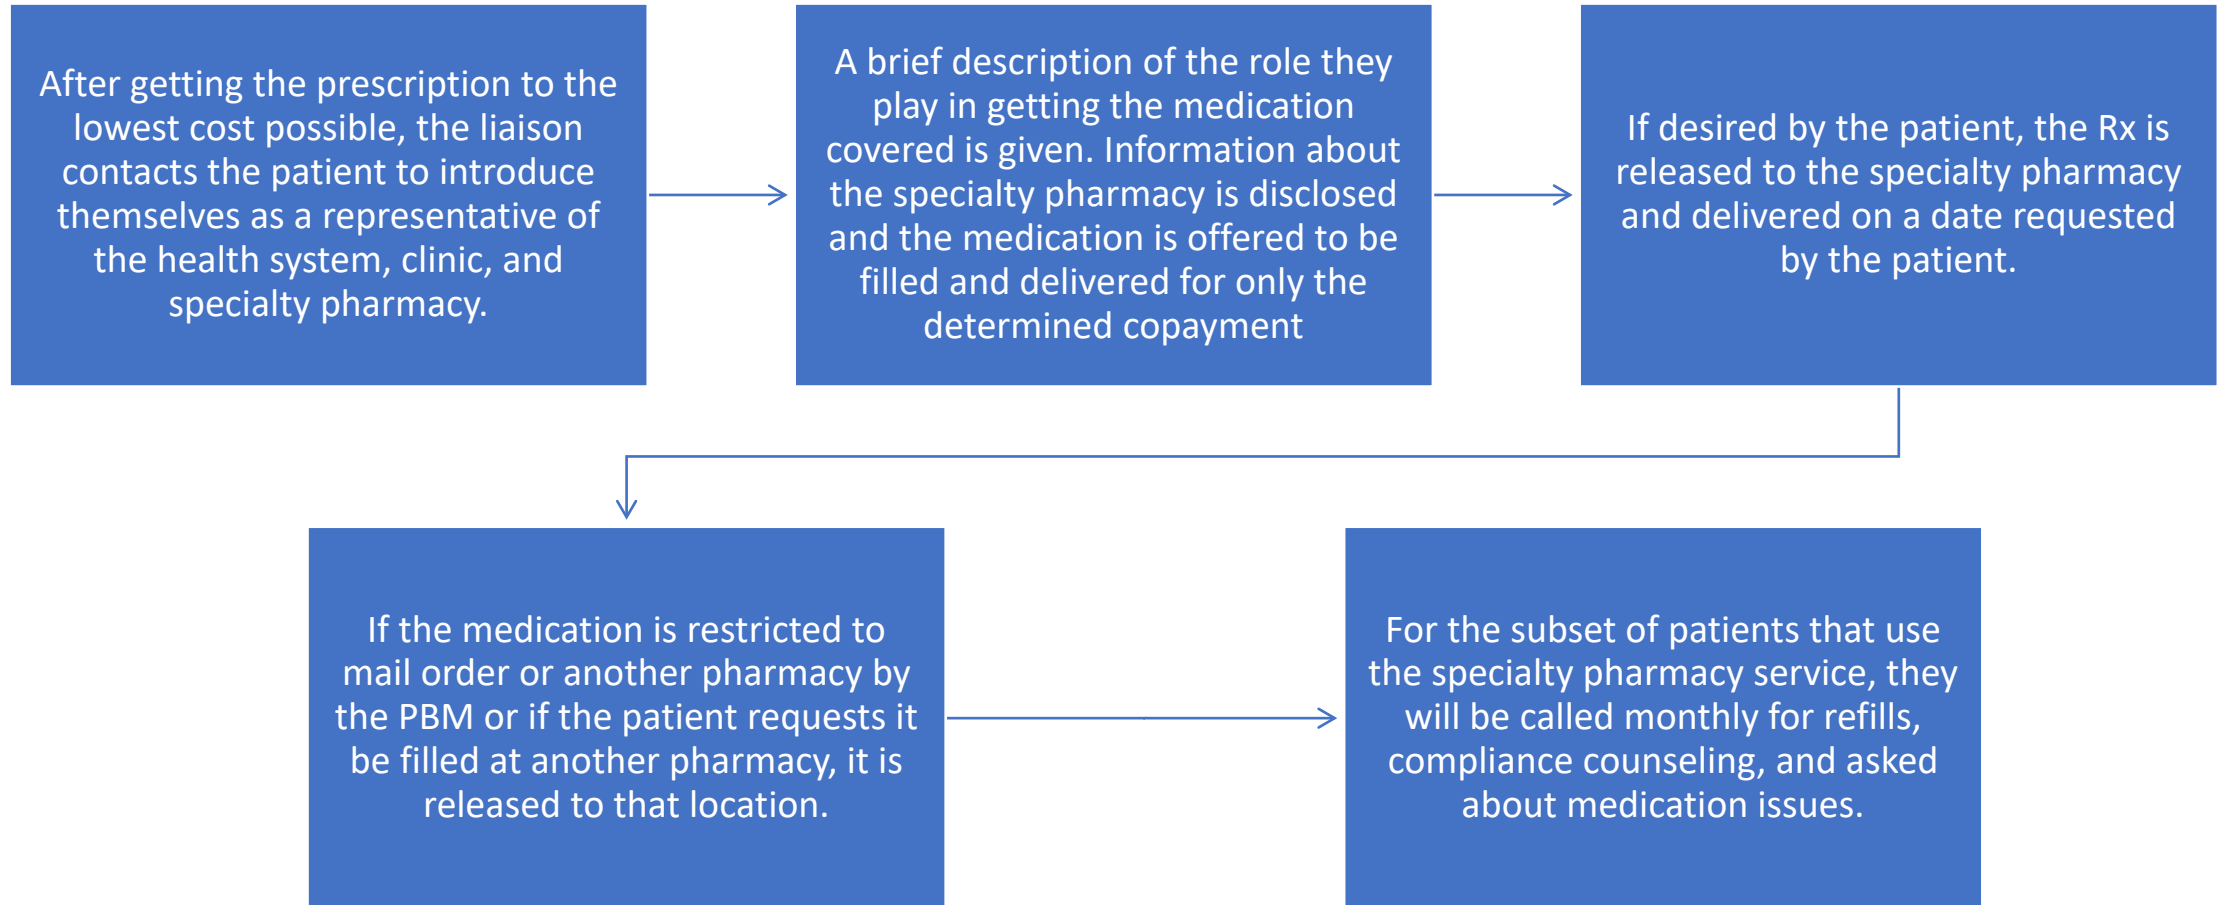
After getting the prescription to the lowest cost possible, the liaison contacts the patient to introduce themselves as a representative of the health system, clinic, and specialty pharmacy.

A brief description of the role they play in getting the medication covered is given. Information about the specialty pharmacy is disclosed and the medication is offered to be filled and delivered for only the determined copayment

If desired by the patient, the Rx is released to the specialty pharmacy and delivered on a date requested by the patient.

If the medication is restricted to mail order or another pharmacy by the PBM or if the patient requests it be filled at another pharmacy, it is released to that location.

For the subset of patients that use the specialty pharmacy service, they will be called monthly for refills, compliance counseling, and asked about medication issues.